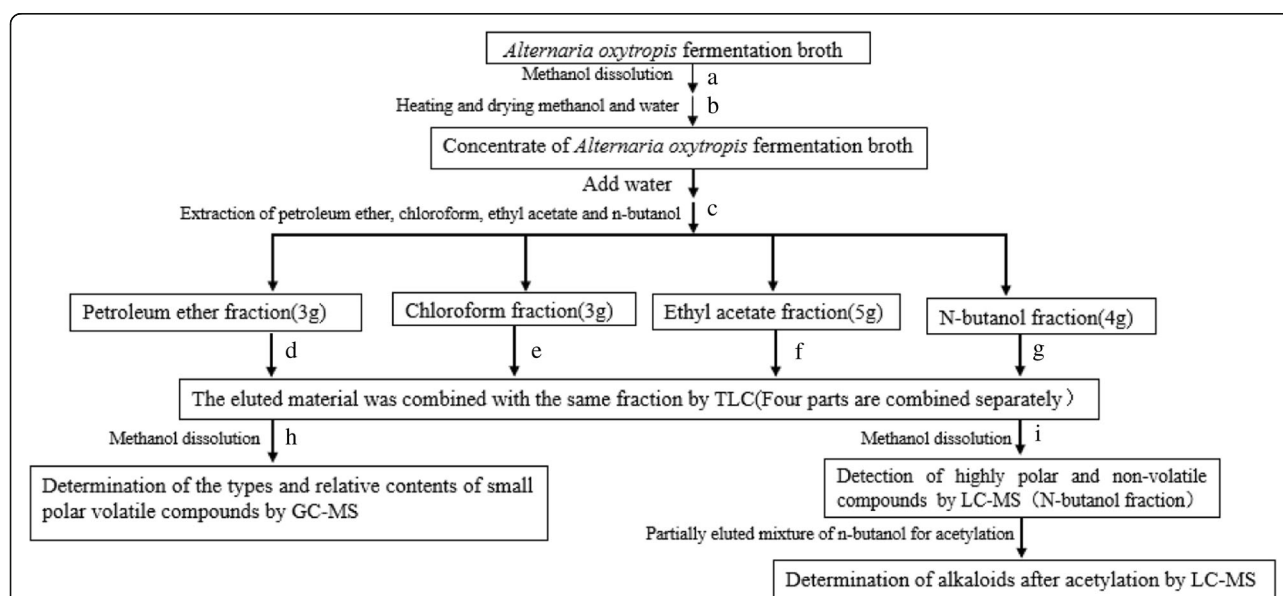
Alternaria oxytropis fermentation broth

Methanol dissolution a

Heating and drying methanol and water b

Concentrate of Alternaria oxytropis fermentation broth

Add water

Extraction of petroleum ether, chloroform, ethyl acetate and n-butanol c

Petroleum ether fraction(3g)

Chloroform fraction(3g)

Ethyl acetate fraction(5g)

N-butanol fraction(4g)

d

e

f

g

The eluted material was combined with the same fraction by TLC(Four parts are combined separately）

Methanol dissolution h

Methanol dissolution i

Determination of the types and relative contents of small polar volatile compounds by GC-MS

Detection of highly polar and non-volatile compounds by LC-MS（N-butanol fraction）

Partially eluted mixture of n-butanol for acetylation

Determination of alkaloids after acetylation by LC-MS